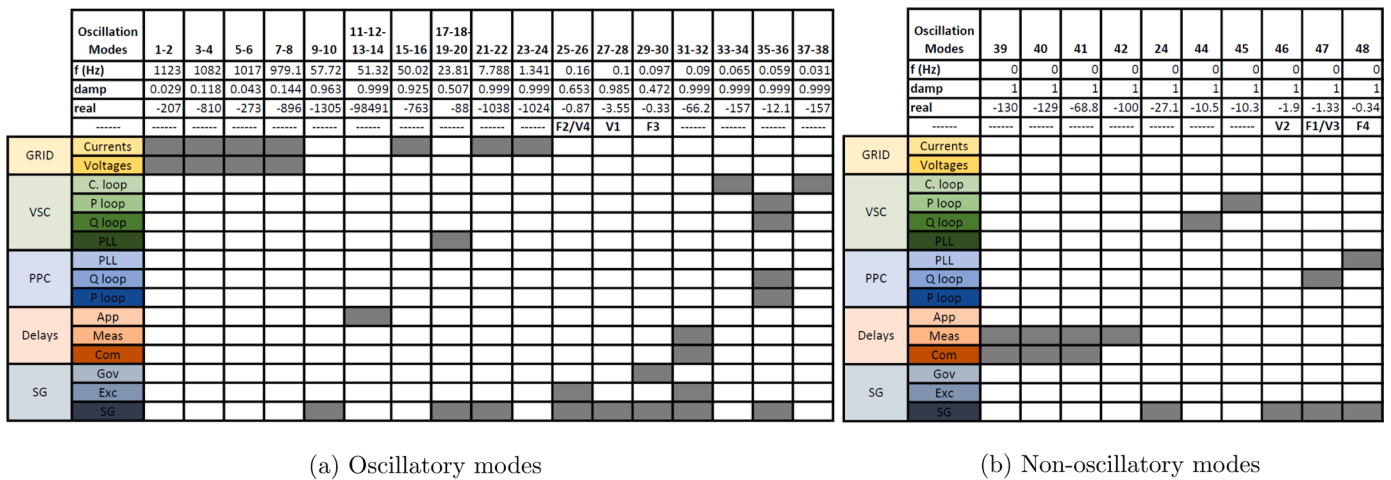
| | | Oscillation Modes | 1-2 | 3-4 | 5-6 | 7-8 | 9-10 | 11-12-13-14 | 15-16 | 17-18-19-20 | 21-22 | 23-24 | 25-26 | 27-28 | 29-30 | 31-32 | 33-34 | 35-36 | 37-38 |
|---|---|---|---|---|---|---|---|---|---|---|---|---|---|---|---|---|---|---|---|
| | | f (Hz) | 1123 | 1082 | 1017 | 979.1 | 57.72 | 51.32 | 50.02 | 23.81 | 7.788 | 1.341 | 0.16 | 0.1 | 0.097 | 0.09 | 0.065 | 0.059 | 0.031 |
| | | damp | 0.029 | 0.118 | 0.043 | 0.144 | 0.963 | 0.999 | 0.925 | 0.507 | 0.999 | 0.999 | 0.653 | 0.985 | 0.472 | 0.999 | 0.999 | 0.999 | 0.999 |
| | | real | -207 | -810 | -273 | -896 | -1305 | -98491 | -763 | -88 | -1038 | -1024 | -0.87 | -3.55 | -0.33 | -66.2 | -157 | -12.1 | -157 |
| | | ------ | ------ | ------ | ------ | ------ | ------ | ------ | ------ | ------ | ------ | ------ | F2/V4 | V1 | F3 | ------ | ------ | ------ | ------ |
| GRID | | Currents | | | | | | | | | | | | | | | | | |
| | | Voltages | | | | | | | | | | | | | | | | | |
| VSC | | C. loop | | | | | | | | | | | | | | | | | |
| | | P loop | | | | | | | | | | | | | | | | | |
| | | Q loop | | | | | | | | | | | | | | | | | |
| | | PLL | | | | | | | | | | | | | | | | | |
| PPC | | PLL | | | | | | | | | | | | | | | | | |
| | | Q loop | | | | | | | | | | | | | | | | | |
| | | P loop | | | | | | | | | | | | | | | | | |
| Delays | | App | | | | | | | | | | | | | | | | | |
| | | Meas | | | | | | | | | | | | | | | | | |
| | | Com | | | | | | | | | | | | | | | | | |
| SG | | Gov | | | | | | | | | | | | | | | | | |
| | | Exc | | | | | | | | | | | | | | | | | |
| | | SG | | | | | | | | | | | | | | | | | |

(a) Oscillatory modes

| | Oscillation Modes | 39 | 40 | 41 | 42 | 24 | 44 | 45 | 46 | 47 | 48 |
|---|---|---|---|---|---|---|---|---|---|---|---|
| | f (Hz) | 0 | 0 | 0 | 0 | 0 | 0 | 0 | 0 | 0 | 0 |
| | damp | 1 | 1 | 1 | 1 | 1 | 1 | 1 | 1 | 1 | 1 |
| | real | -130 | -129 | -68.8 | -100 | -27.1 | -10.5 | -10.3 | -1.9 | -1.33 | -0.34 |
| | ------ | ------ | ------ | ------ | ------ | ------ | ------ | ------ | V2 | F1/V3 | F4 |
| GRID | Currents | | | | | | | | | | |
| | Voltages | | | | | | | | | | |
| VSC | C. loop | | | | | | | | | | |
| | P loop | | | | | | | | | | |
| | Q loop | | | | | | | | | | |
| | PLL | | | | | | | | | | |
| PPC | PLL | | | | | | | | | | |
| | Q loop | | | | | | | | | | |
| | P loop | | | | | | | | | | |
| Delays | App | | | | | | | | | | |
| | Meas | | | | | | | | | | |
| | Com | | | | | | | | | | |
| SG | Gov | | | | | | | | | | |
| | Exc | | | | | | | | | | |
| | SG | | | | | | | | | | |

(b) Non-oscillatory modes